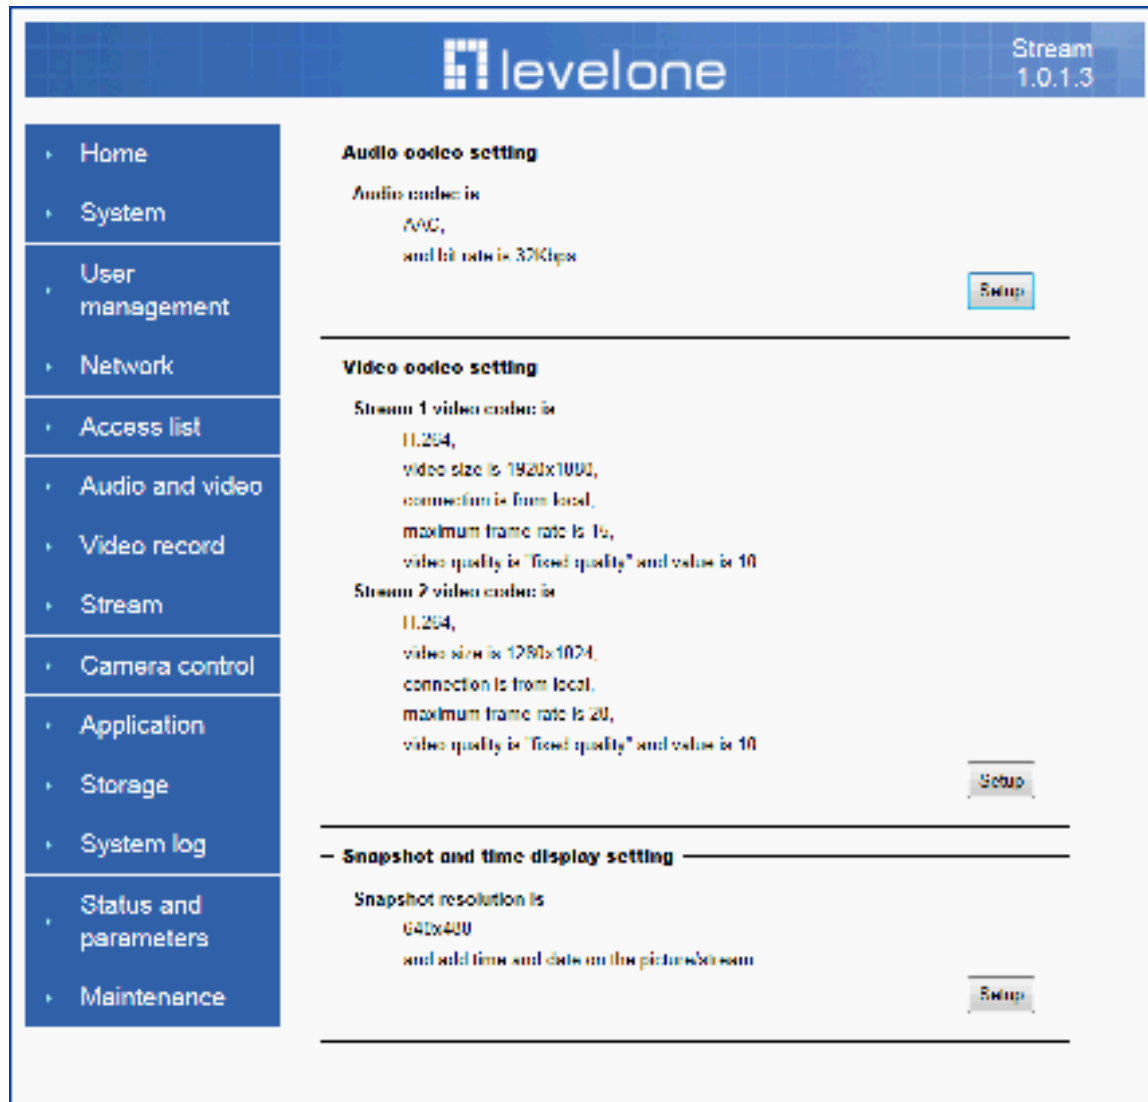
levelone

Stream
1.0.1.3

Home
System
User management
Network
Access list
Audio and video
Video record
Stream
Camera control
Application
Storage
System log
Status and parameters
Maintenance

Audio codec setting

Audio codec is
AAC,
and bit rate is 32Kbps

Setup

Video codec setting

Stream 1 video codec is
H.264,
video size is 1920x1080,
connection is from local,
maximum frame rate is 15,
video quality is "fixed quality" and value is 10
Stream 2 video codec is
H.264,
video size is 1280x1024,
connection is from local,
maximum frame rate is 20,
video quality is "fixed quality" and value is 10

Setup

Snapshot and time display setting

Snapshot resolution is
640x480
and add time and date on the picture/stream

Setup